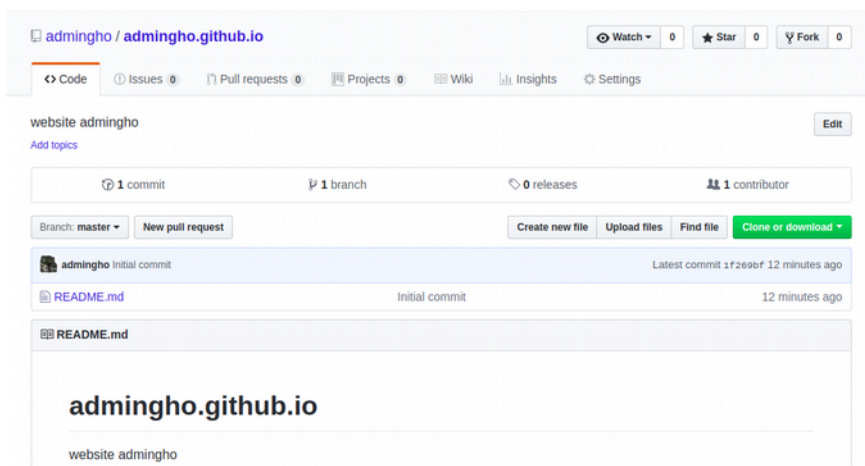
admingho / admingho.github.io

Watch 0 Star 0 Fork 0

Code Issues 0 Pull requests 0 Projects 0 Wiki Insights Settings

website admingho

Add topics

Edit

1 commit 1 branch 0 releases 1 contributor

Branch: master New pull request

Create new file Upload files Find file Clone or download

admingho Initial commit Latest commit 1f269bf 12 minutes ago

README.md Initial commit 12 minutes ago

README.md

# admingho.github.io

website admingho